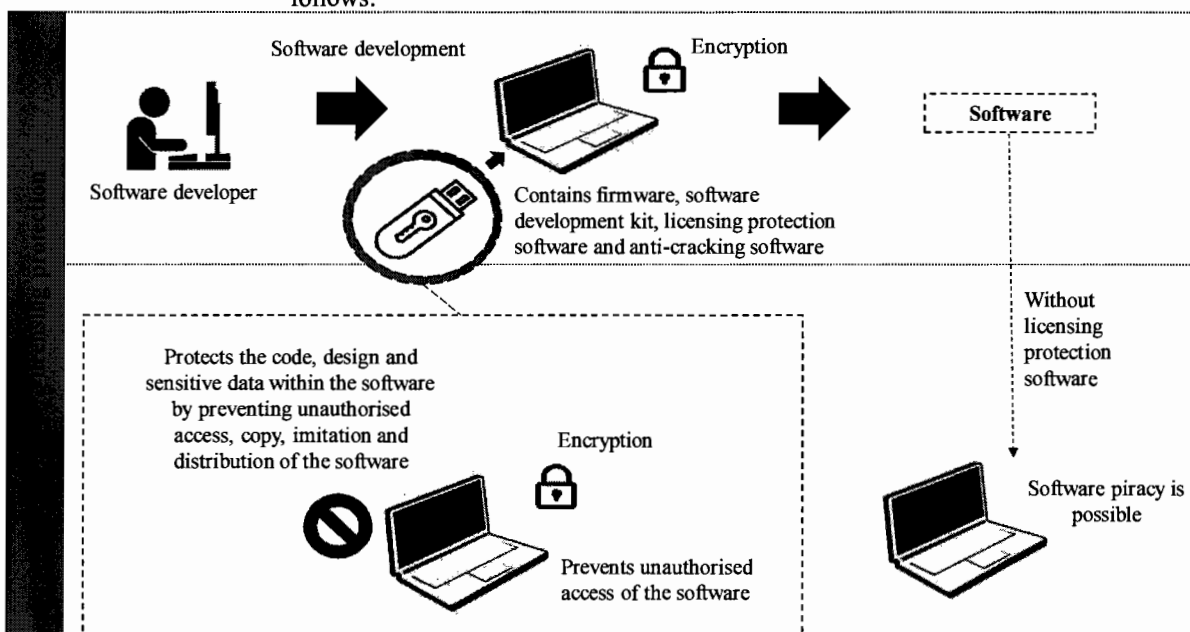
follows:

Software development

Encryption

Software

Software developer

Contains firmware, software development kit, licensing protection software and anti-cracking software

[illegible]

Protects the code, design and sensitive data within the software by preventing unauthorised access, copy, imitation and distribution of the software

Encryption

Prevents unauthorised access of the software

Without licensing protection software

Software piracy is possible